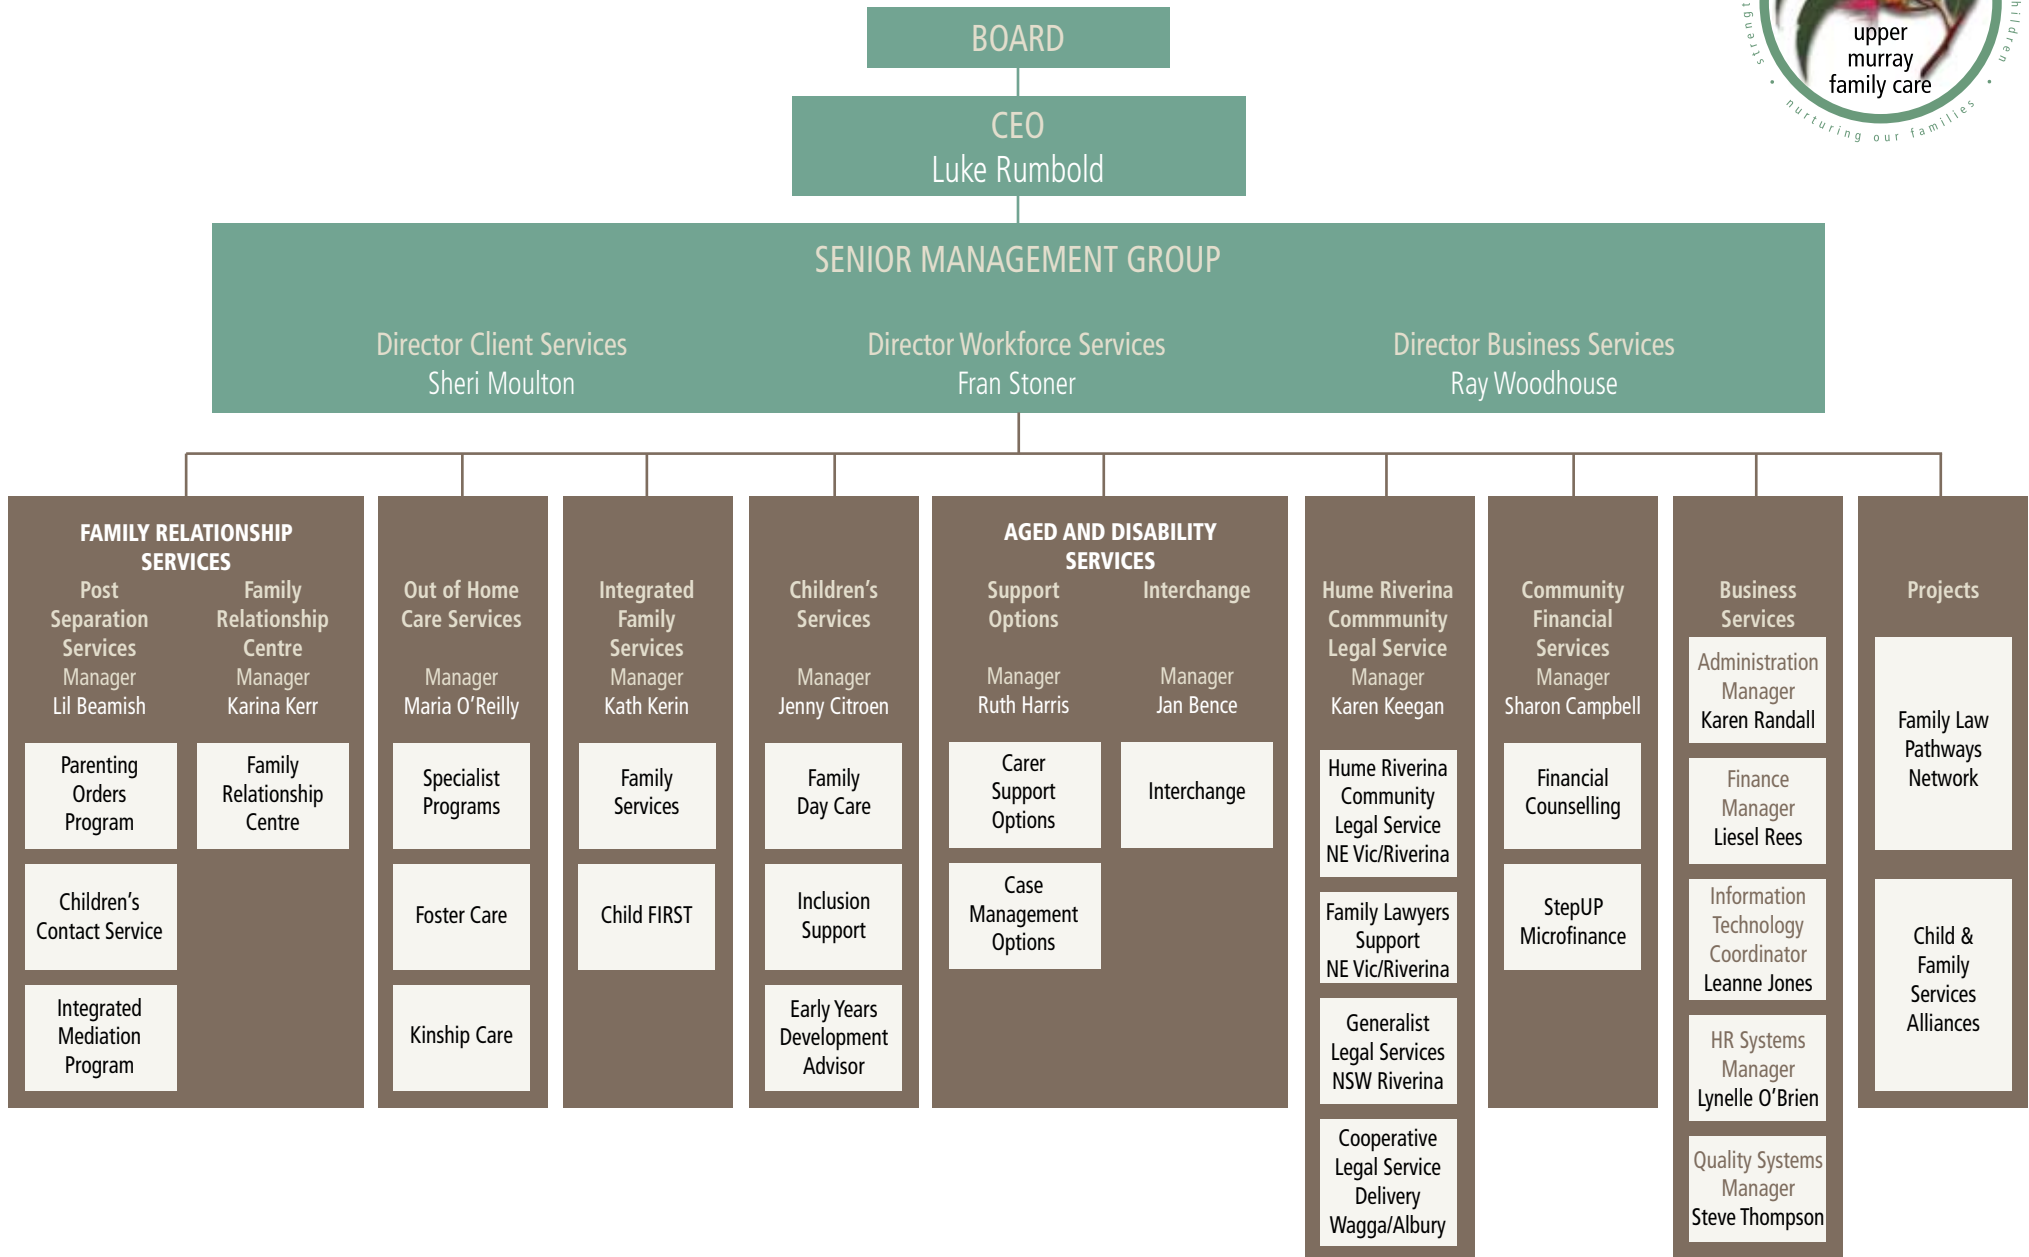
upper murray family care

nurturing our families

BOARD

CEO
Luke Rumbold

SENIOR MANAGEMENT GROUP

Director Client Services
Sheri Moulton

Director Workforce Services
Fran Stoner

Director Business Services
Ray Woodhouse

FAMILY RELATIONSHIP SERVICES

Post Separation Services
Manager
Lil Beamish

Family Relationship Centre
Manager
Karina Kerr

Parenting Orders Program

Family Relationship Centre

Children's Contact Service

Integrated Mediation Program

Out of Home Care Services
Manager
Maria O'Reilly

Specialist Programs

Foster Care

Kinship Care

Integrated Family Services
Manager
Kath Kerin

Family Services

Child FIRST

Children's Services
Manager
Jenny Citroen

Family Day Care

Inclusion Support

Early Years Development Advisor

AGED AND DISABILITY SERVICES

Support Options
Manager
Ruth Harris

Interchange
Manager
Jan Bence

Carer Support Options

Interchange

Case Management Options

Hume Riverina Commmunity Legal Service
Manager
Karen Keegan

Hume Riverina Community Legal Service NE Vic/Riverina

Family Lawyers Support NE Vic/Riverina

Generalist Legal Services NSW Riverina

Cooperative Legal Service Delivery Wagga/Albury

Community Financial Services
Manager
Sharon Campbell

Financial Counselling

StepUP Microfinance

Business Services

Administration Manager
Karen Randall

Finance Manager
Liesel Rees

Information Technology Coordinator
Leanne Jones

HR Systems Manager
Lynelle O'Brien

Quality Systems Manager
Steve Thompson

Projects

Family Law Pathways Network

Child & Family Services Alliances